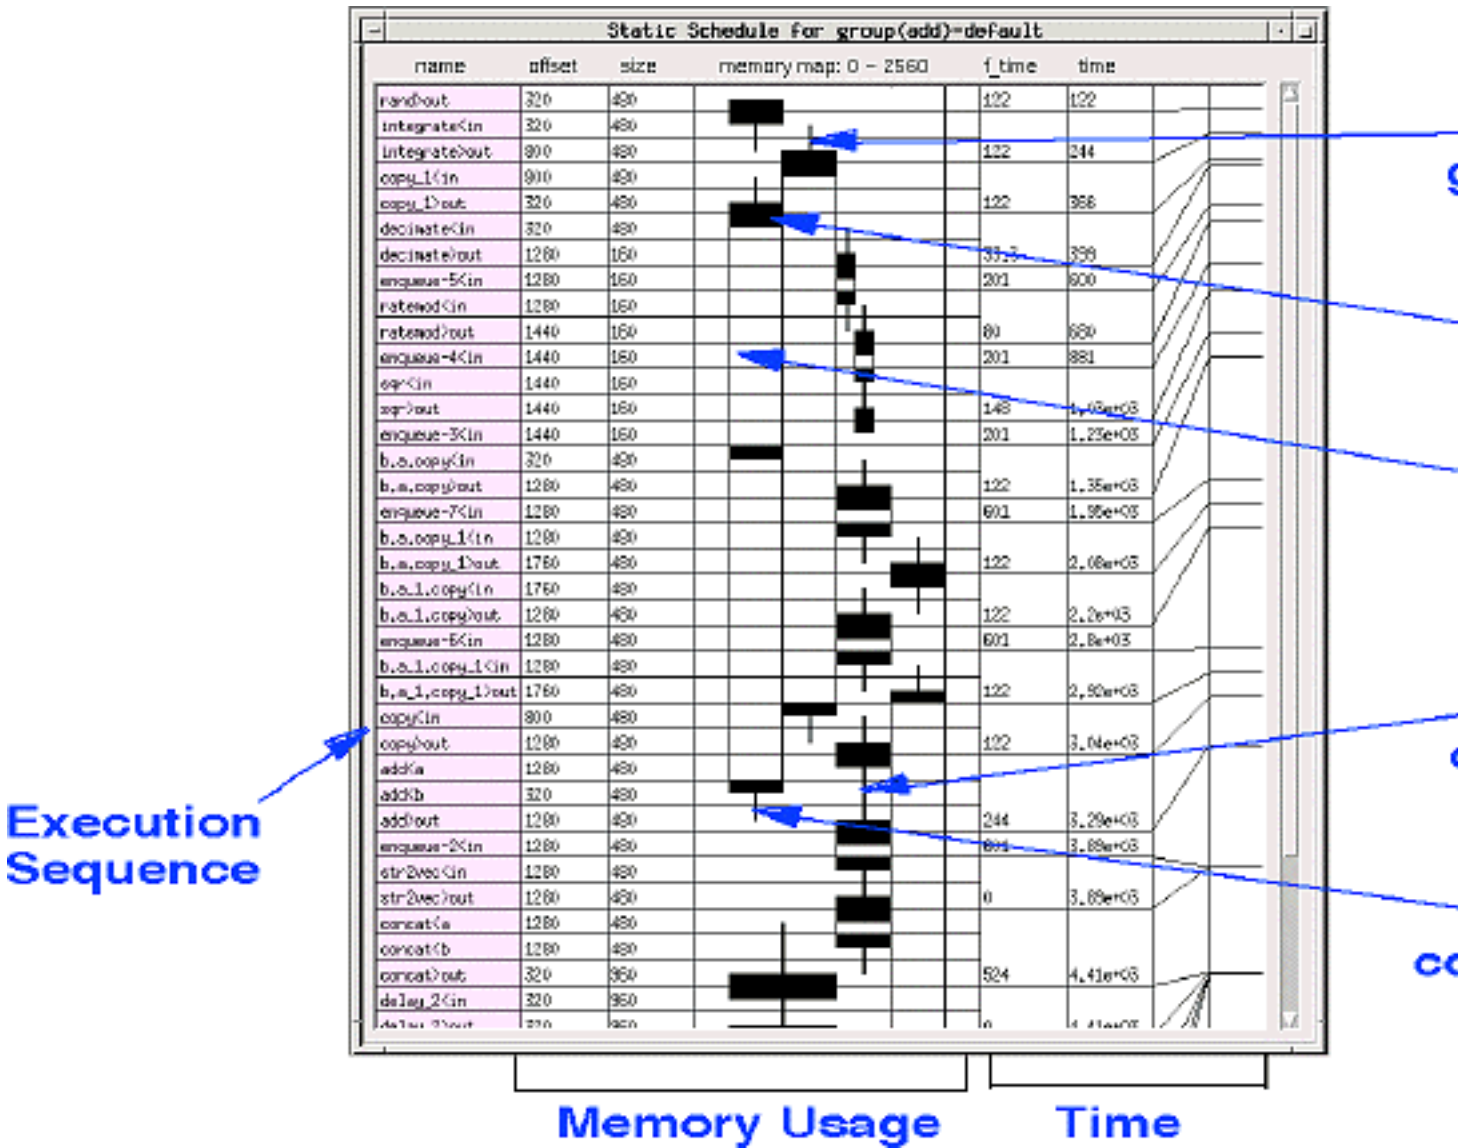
Static Schedule for group(add)=default

| name | offset | size | memory map: 0 – 2560 | f_time | time |
|---|---|---|---|---|---|
| rand>out | 320 | 480 | | 122 | 122 |
| integrate<in | 320 | 480 | | | |
| integrate>out | 800 | 480 | | 122 | 244 |
| copy_1<in | 800 | 480 | | | |
| copy_1>out | 320 | 480 | | 122 | 366 |
| decimate<in | 320 | 480 | | | |
| decimate>out | 1280 | 160 | | 33.3 | 399 |
| enqueue-5<in | 1280 | 160 | | 201 | 600 |
| ratemod<in | 1280 | 160 | | | |
| ratemod>out | 1440 | 160 | | 80 | 680 |
| enqueue-4<in | 1440 | 160 | | 201 | 881 |
| sqr<in | 1440 | 160 | | | |
| sqr>out | 1440 | 160 | | 148 | 1.03e+03 |
| enqueue-3<in | 1440 | 160 | | 201 | 1.23e+03 |
| b.a.copy<in | 320 | 480 | | | |
| b.a.copy>out | 1280 | 480 | | 122 | 1.35e+03 |
| enqueue-7<in | 1280 | 480 | | 601 | 1.96e+03 |
| b.a.copy_1<in | 1280 | 480 | | | |
| b.a.copy_1>out | 1760 | 480 | | 122 | 2.08e+03 |
| b.a.1.copy<in | 1760 | 480 | | | |
| b.a.1.copy>out | 1280 | 480 | | 122 | 2.2e+03 |
| enqueue-6<in | 1280 | 480 | | 601 | 2.8e+03 |
| b.a.1.copy_1<in | 1280 | 480 | | | |
| b.a.1.copy_1>out | 1760 | 480 | | 122 | 2.92e+03 |
| copy<in | 800 | 480 | | | |
| copy>out | 1280 | 480 | | 122 | 3.04e+03 |
| add<a | 1280 | 480 | | | |
| add<b | 320 | 480 | | | |
| add>out | 1280 | 480 | | 244 | 3.29e+03 |
| enqueue-2<in | 1280 | 480 | | 601 | 3.89e+03 |
| str2vec<in | 1280 | 480 | | | |
| str2vec>out | 1280 | 480 | | 0 | 3.89e+03 |
| concat<a | 1280 | 480 | | | |
| concat<b | 1280 | 480 | | | |
| concat>out | 320 | 960 | | 524 | 4.41e+03 |
| delay_2<in | 320 | 960 | | | |
| delay_2>out | 320 | 960 | | 0 | 4.41e+03 |

Execution Sequence

Memory Usage

Time

c

c

co